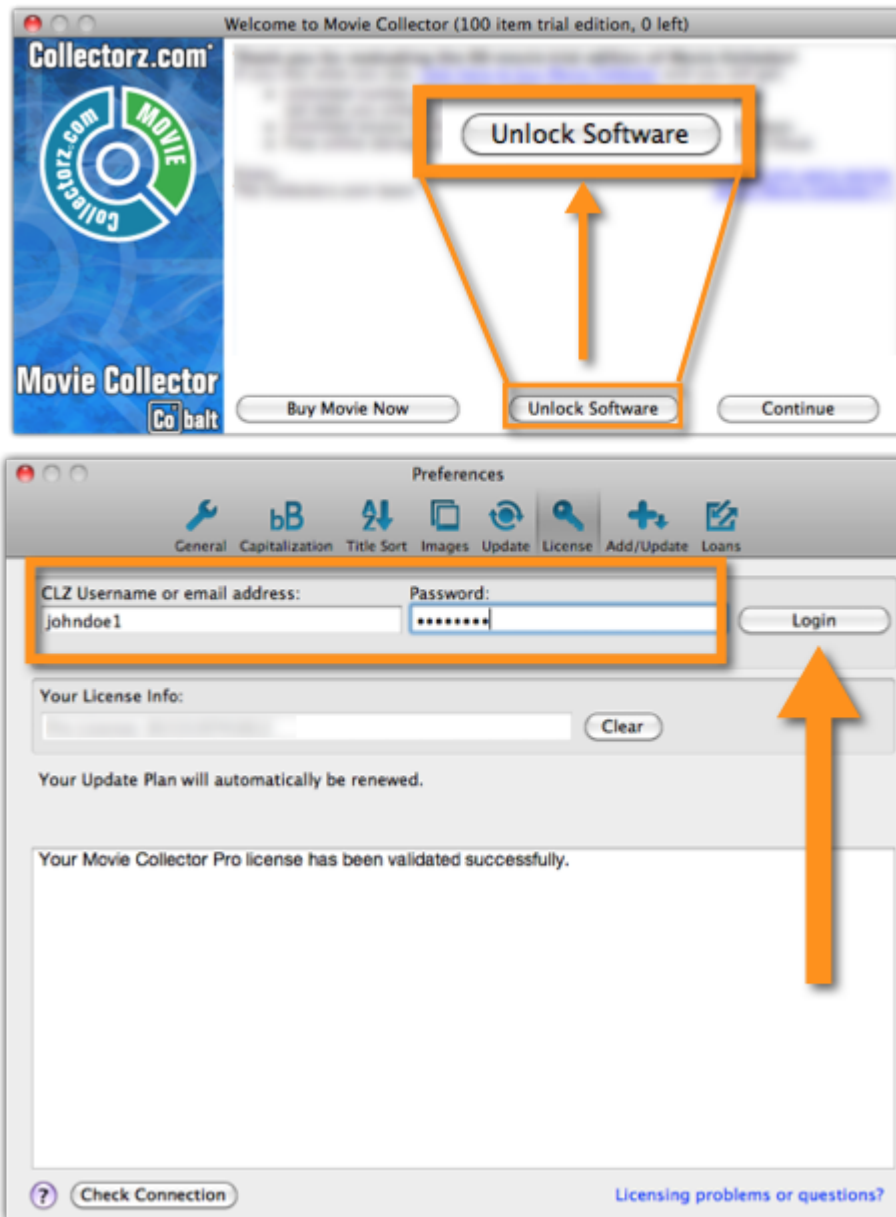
Welcome to Movie Collector (100 item trial edition, 0 left)

Collectorz.com

Collectorz.com MOVIE

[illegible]

Unlock Software

Movie Collector

Cobalt

Buy Movie Now

Unlock Software

Continue

Preferences

General Capitalization Title Sort Images Update License Add/Update Loans

CLZ Username or email address:

johndoe1

Password:

•••••••••

Login

Your License Info:

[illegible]

Clear

Your Update Plan will automatically be renewed.

Your Movie Collector Pro license has been validated successfully.

?

Check Connection

Licensing problems or questions?